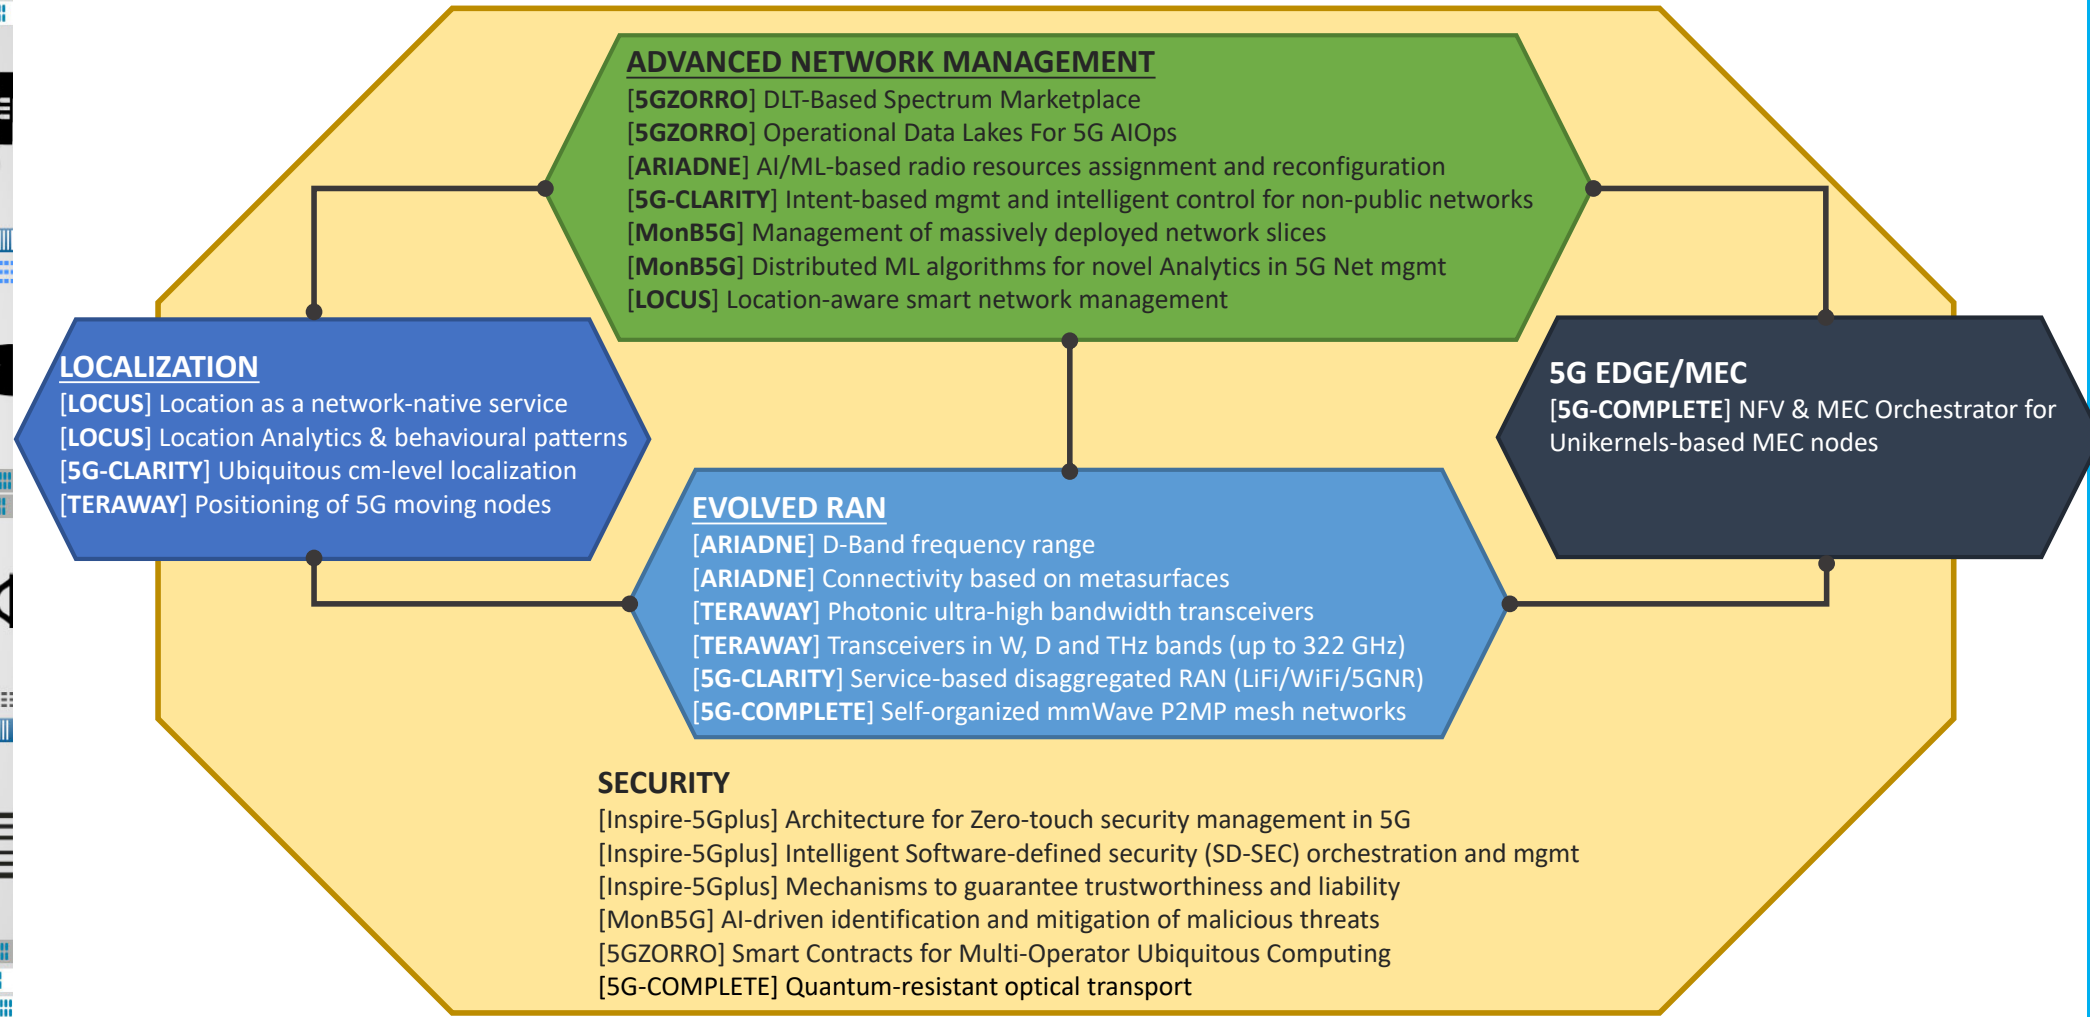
ADVANCED NETWORK MANAGEMENT
[5GZORRO] DLT-Based Spectrum Marketplace
[5GZORRO] Operational Data Lakes For 5G AIOps
[ARIADNE] AI/ML-based radio resources assignment and reconfiguration
[5G-CLARITY] Intent-based mgmt and intelligent control for non-public networks
[MonB5G] Management of massively deployed network slices
[MonB5G] Distributed ML algorithms for novel Analytics in 5G Net mgmt
[LOCUS] Location-aware smart network management

LOCALIZATION
[LOCUS] Location as a network-native service
[LOCUS] Location Analytics & behavioural patterns
[5G-CLARITY] Ubiquitous cm-level localization
[TERAWAY] Positioning of 5G moving nodes

5G EDGE/MEC
[5G-COMPLETE] NFV & MEC Orchestrator for Unikernels-based MEC nodes

EVOLVED RAN
[ARIADNE] D-Band frequency range
[ARIADNE] Connectivity based on metasurfaces
[TERAWAY] Photonic ultra-high bandwidth transceivers
[TERAWAY] Transceivers in W, D and THz bands (up to 322 GHz)
[5G-CLARITY] Service-based disaggregated RAN (LiFi/WiFi/5GNR)
[5G-COMPLETE] Self-organized mmWave P2MP mesh networks

SECURITY
[Inspire-5Gplus] Architecture for Zero-touch security management in 5G
[Inspire-5Gplus] Intelligent Software-defined security (SD-SEC) orchestration and mgmt
[Inspire-5Gplus] Mechanisms to guarantee trustworthiness and liability
[MonB5G] AI-driven identification and mitigation of malicious threats
[5GZORRO] Smart Contracts for Multi-Operator Ubiquitous Computing
[5G-COMPLETE] Quantum-resistant optical transport